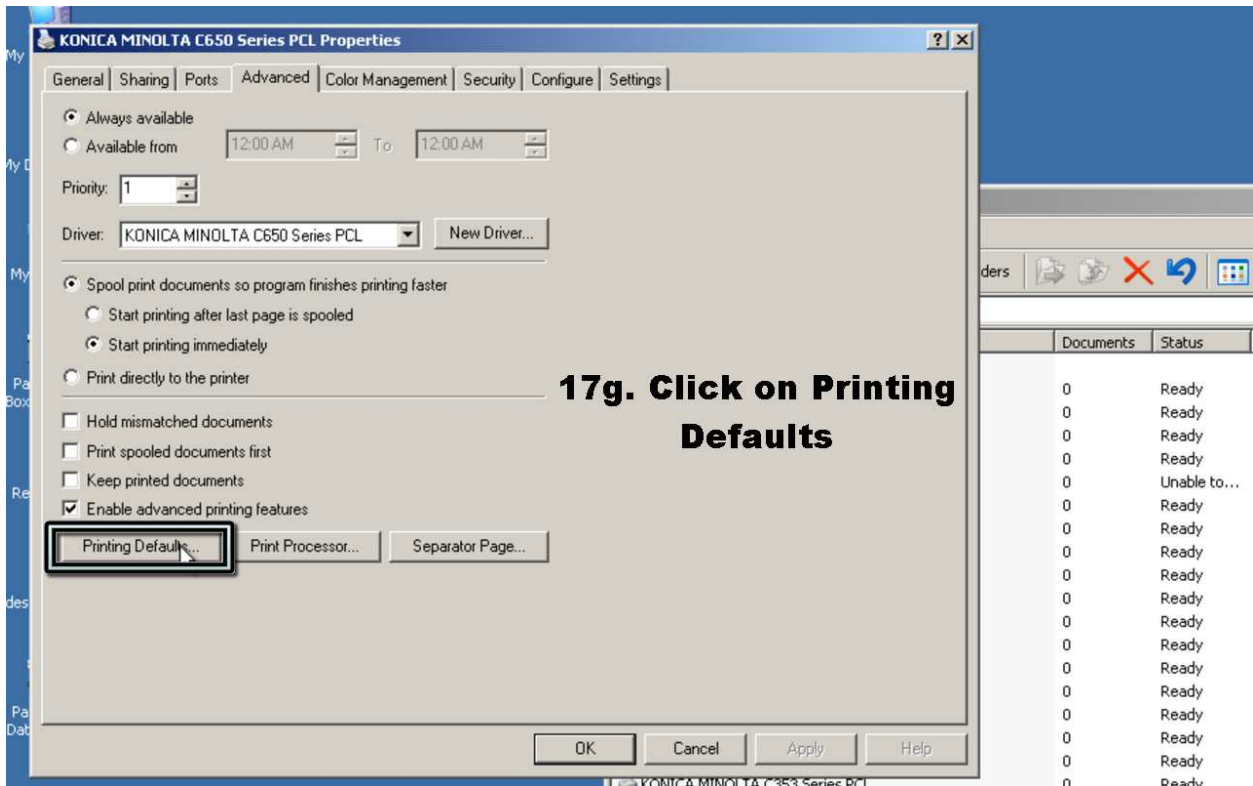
KONICA MINOLTA C650 Series PCL Properties

?

General | Sharing | Ports | Advanced | Color Management | Security | Configure | Settings

Always available

Available from 12:00 AM To 12:00 AM

Priority: 1

Driver: KONICA MINOLTA C650 Series PCL New Driver...

Spool print documents so program finishes printing faster

Start printing after last page is spooled

Start printing immediately

Print directly to the printer

Hold mismatched documents

Print spooled documents first

Keep printed documents

Enable advanced printing features

Printing Defaults... Print Processor... Separator Page...

OK Cancel Apply Help

17g. Click on Printing Defaults

ders

| Documents | Status |
|---|---|
| 0 | Ready |
| 0 | Ready |
| 0 | Ready |
| 0 | Ready |
| 0 | Unable to... |
| 0 | Ready |
| 0 | Ready |
| 0 | Ready |
| 0 | Ready |
| 0 | Ready |
| 0 | Ready |
| 0 | Ready |
| 0 | Ready |
| 0 | Ready |
| 0 | Ready |
| 0 | Ready |
| 0 | Ready |
| 0 | Ready |

KONICA MINOLTA C353 Series PCL

My

My D

My

Pa Box

Re

des

Pa Dat